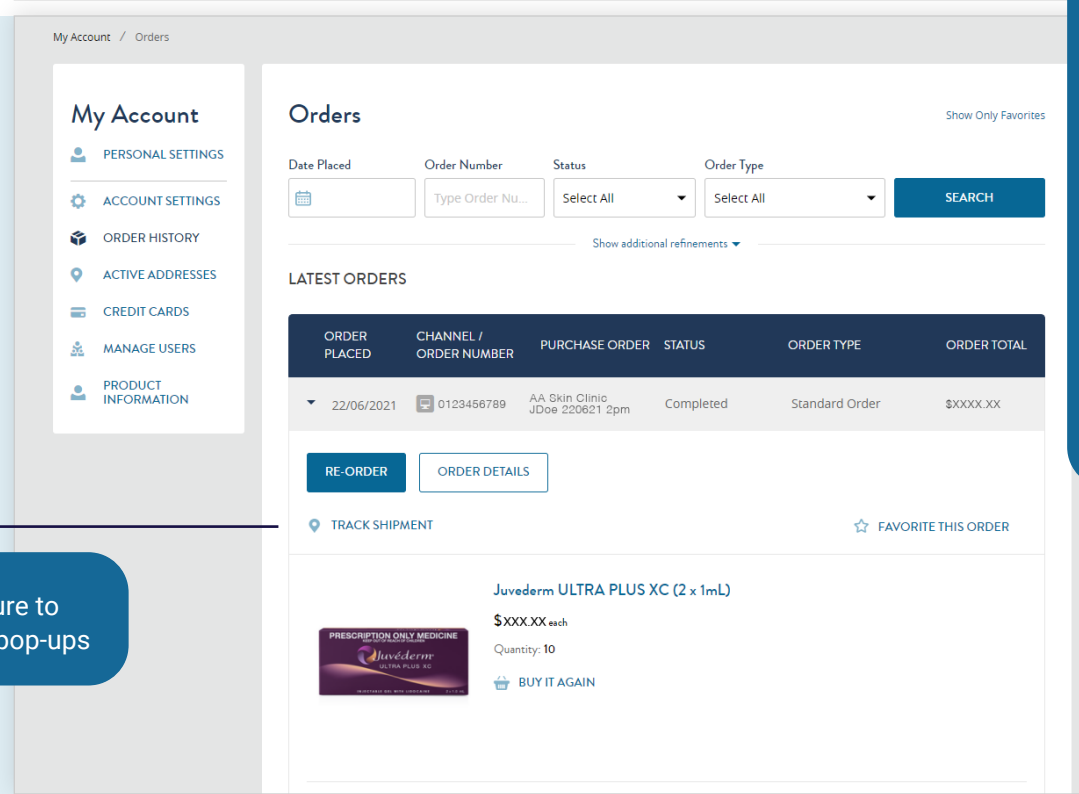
My Account / Orders

My Account

PERSONAL SETTINGS
ACCOUNT SETTINGS
ORDER HISTORY
ACTIVE ADDRESSES
CREDIT CARDS
MANAGE USERS
PRODUCT INFORMATION

Orders

Show Only Favorites

Date Placed
Order Number
Status
Order Type

Type Order Nu...
Select All
Select All
SEARCH

Show additional refinements

LATEST ORDERS

| ORDER PLACED | CHANNEL / ORDER NUMBER | PURCHASE ORDER | STATUS | ORDER TYPE | ORDER TOTAL |
|---|---|---|---|---|---|
| 22/06/2021 | 0123456789 | AA Skin Clinic JDoe 220621 2pm | Completed | Standard Order | $XXXX.XX |

RE-ORDER
ORDER DETAILS

TRACK SHIPMENT
FAVORITE THIS ORDER

Juvederm ULTRA PLUS XC (2 x 1mL)
$XXX.XX each
Quantity: 10
BUY IT AGAIN

PRESCRIPTION ONLY MEDICINE
Juvéderm
ULTRA PLUS XC

ure to
pop-ups